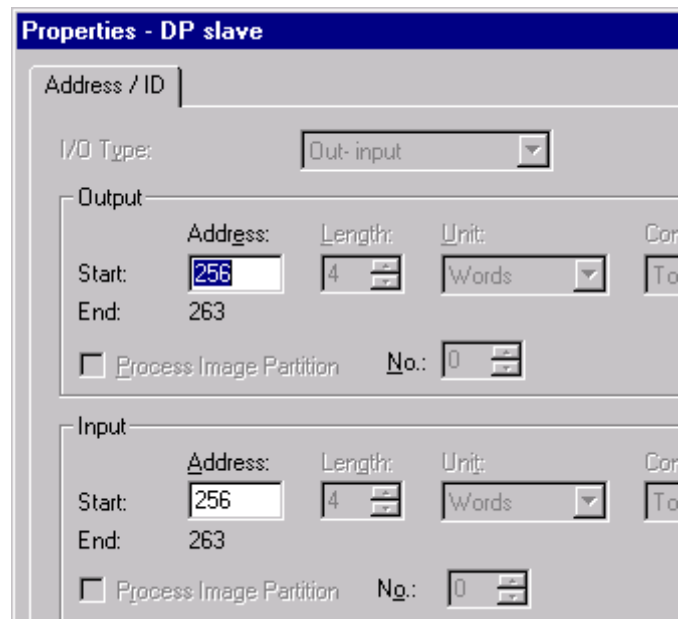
Properties - DP slave

Address / ID

I/O Type: Out- input

Output

Address: Length: Unit: Co

Start: 256 4 Words To

End: 263

Process Image Partition No.: 0

Input

Address: Length: Unit: Co

Start: 256 4 Words To

End: 263

Process Image Partition No.: 0